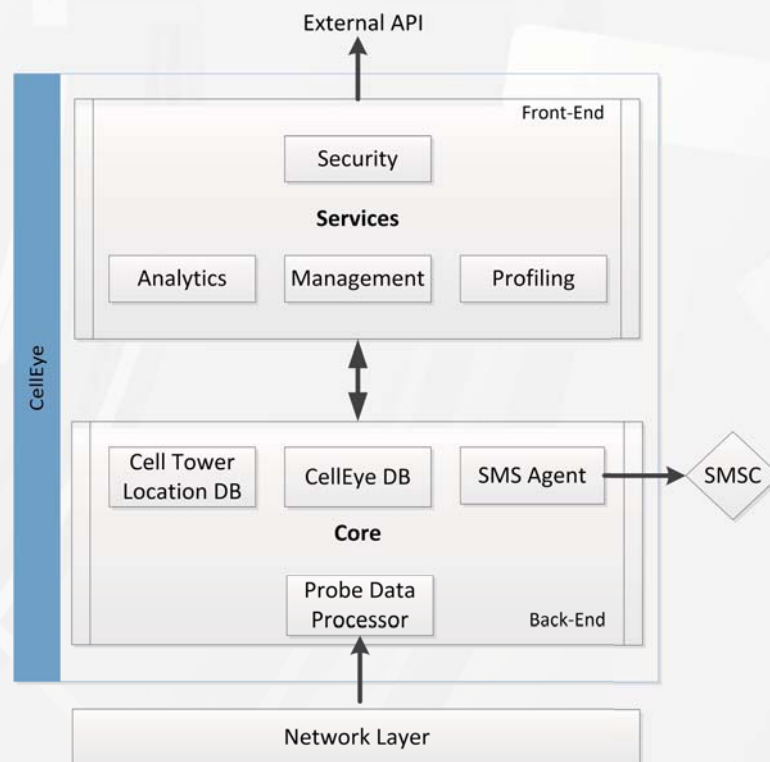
External API

CellEye

Front-End

Security

**Services**

Analytics

Management

Profiling

Cell Tower Location DB

CellEye DB

SMS Agent

SMSC

**Core**

Probe Data Processor

Back-End

Network Layer